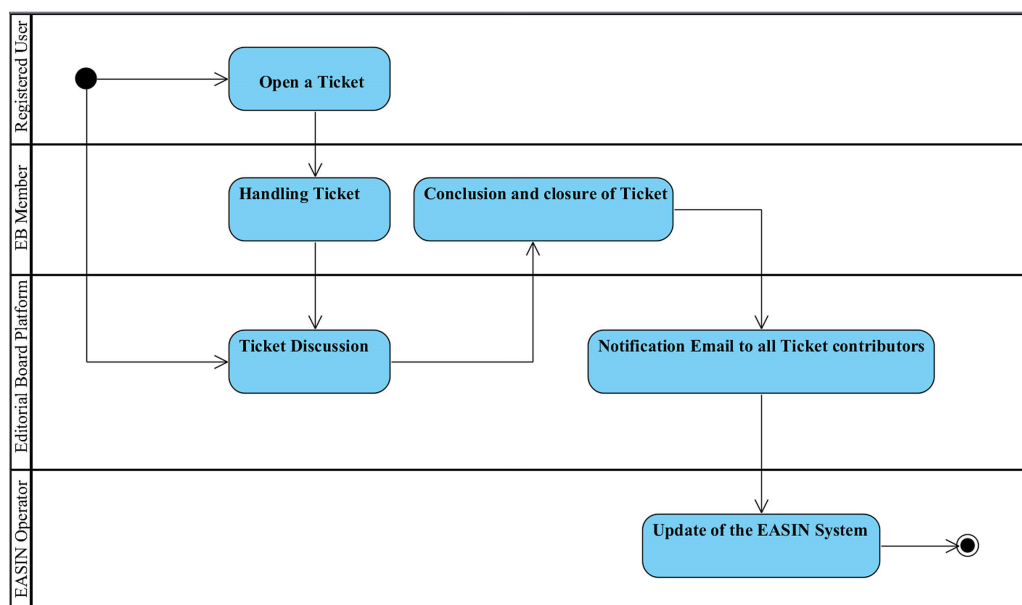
Registered User
Open a Ticket
EB Member
Handling Ticket
Conclusion and closure of Ticket
Editorial Board Platform
Ticket Discussion
Notification Email to all Ticket contributors
EASIN Operator
Update of the EASIN System